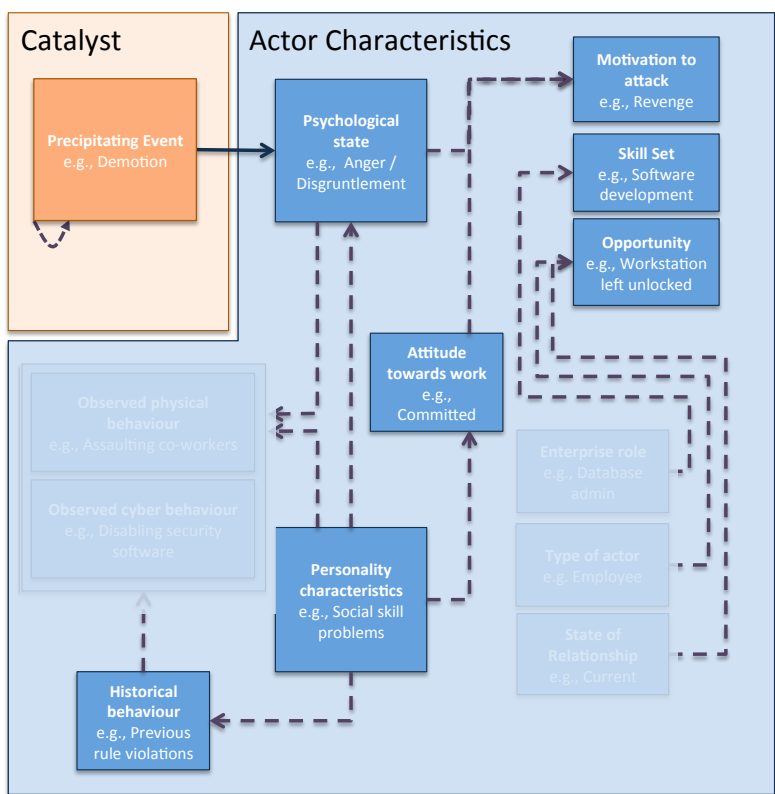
Catalyst

Precipitating Event
e.g., Demotion

Actor Characteristics

Psychological state
e.g., Anger / Disgruntlement

Motivation to attack
e.g., Revenge

Skill Set
e.g., Software development

Opportunity
e.g., Workstation left unlocked

Attitude towards work
e.g., Committed

Observed physical behaviour
e.g., Assaulting co-workers

Observed cyber behaviour
e.g., Disabling security software

Enterprise role
e.g., Database admin

Type of actor
e.g. Employee

State of Relationship
e.g., Current

Personality characteristics
e.g., Social skill problems

Historical behaviour
e.g., Previous rule violations